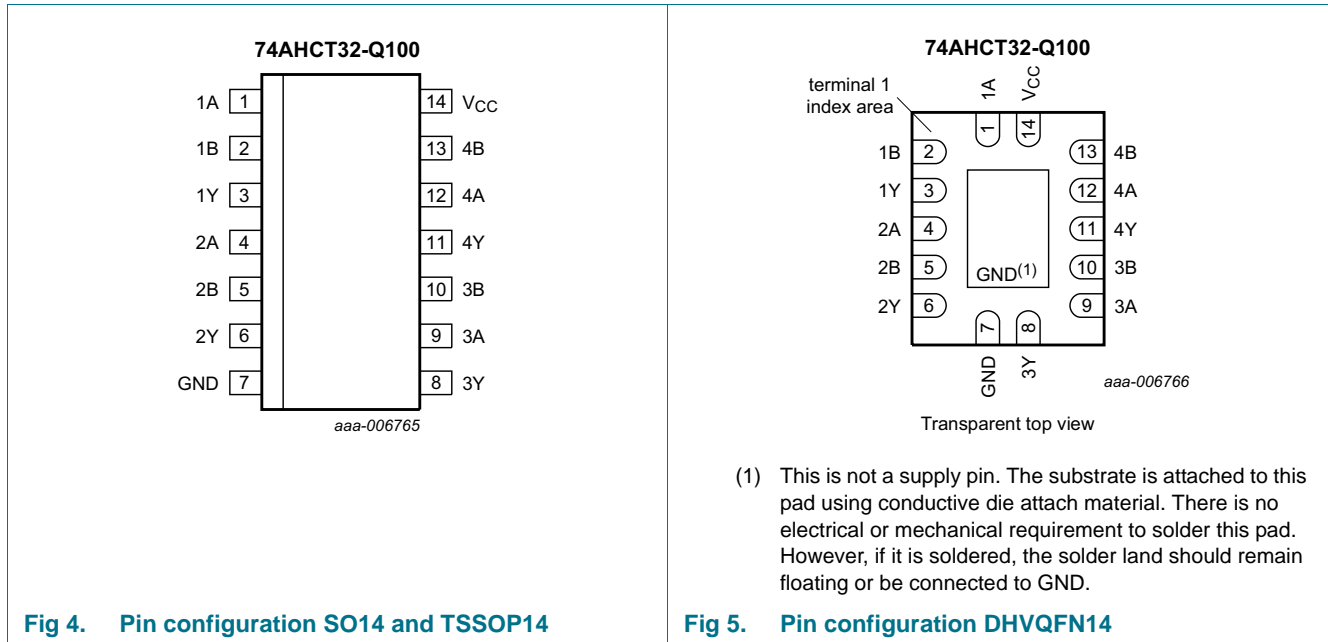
74AHCT32-Q100

1A 1
1B 2
1Y 3
2A 4
2B 5
2Y 6
GND 7
14 $V_{CC}$
13 4B
12 4A
11 4Y
10 3B
9 3A
8 3Y

aaa-006765

Fig 4. Pin configuration SO14 and TSSOP14

74AHCT32-Q100

terminal 1 index area

1A
$V_{CC}$
1
14
1B 2
1Y 3
2A 4
2B 5
2Y 6
13 4B
12 4A
11 4Y
10 3B
9 3A
GND$^{(1)}$
7
8
GND
3Y

aaa-006766

Transparent top view

(1) This is not a supply pin. The substrate is attached to this pad using conductive die attach material. There is no electrical or mechanical requirement to solder this pad. However, if it is soldered, the solder land should remain floating or be connected to GND.

Fig 5. Pin configuration DHVQFN14